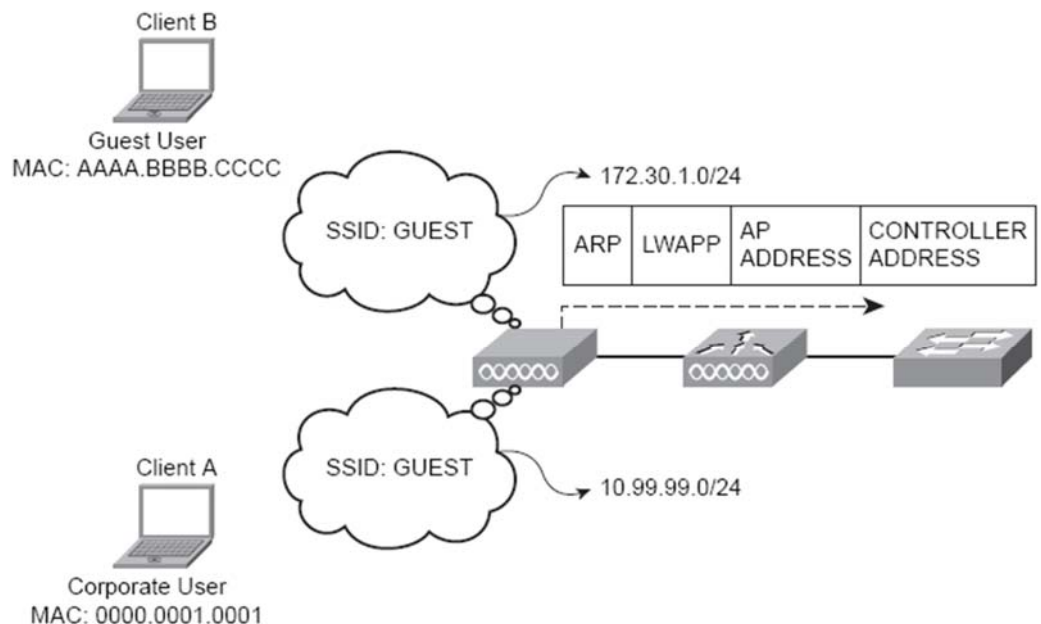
Client B

Guest User
MAC: AAAA.BBBB.CCCC

SSID: GUEST

172.30.1.0/24

| ARP | LWAPP | AP ADDRESS | CONTROLLER ADDRESS |
|---|---|---|---|

Client A

SSID: GUEST

10.99.99.0/24

Corporate User
MAC: 0000.0001.0001